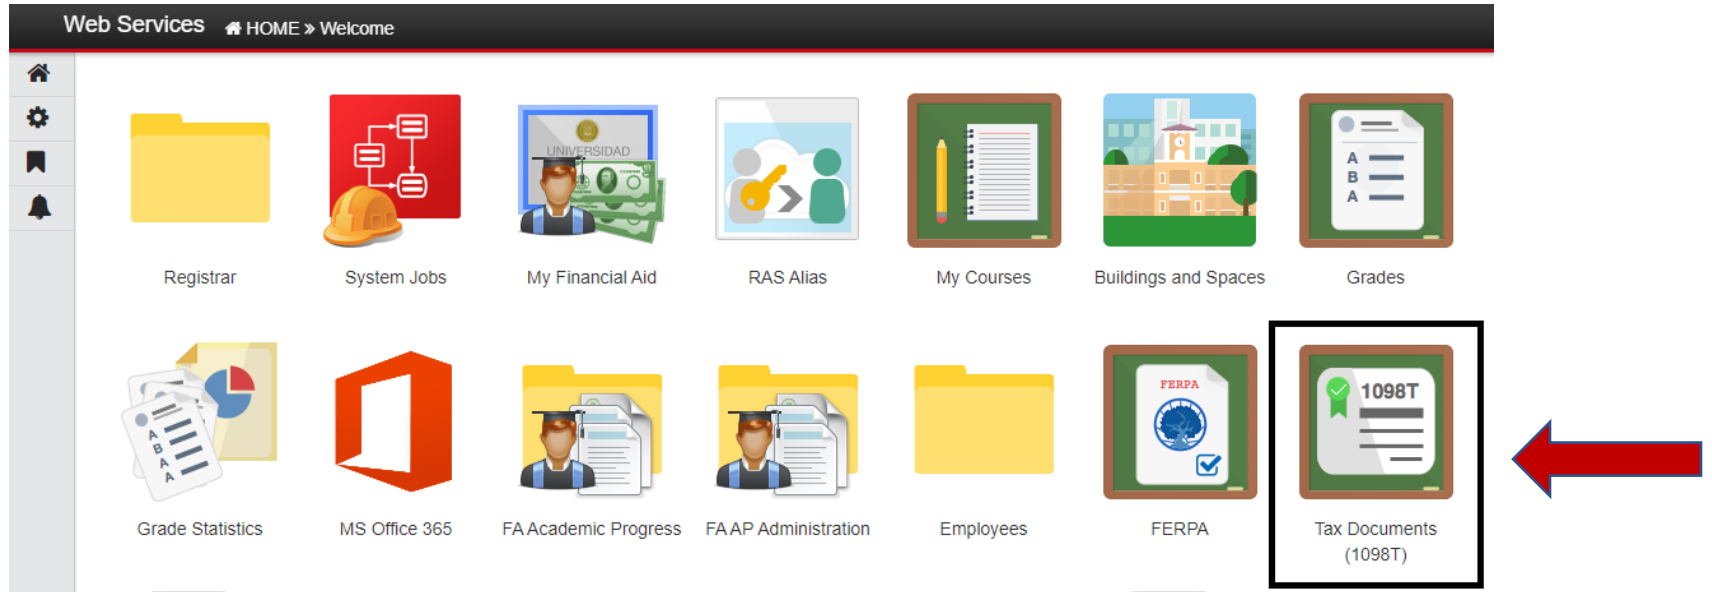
Web Services HOME » Welcome

UNIVERSIDAD

Registrar

System Jobs

My Financial Aid

RAS Alias

My Courses

Buildings and Spaces

A
B
A

Grades

A
B
A
A

Grade Statistics

MS Office 365

FA Academic Progress

FA AP Administration

Employees

FERPA

FERPA

1098T

Tax Documents (1098T)